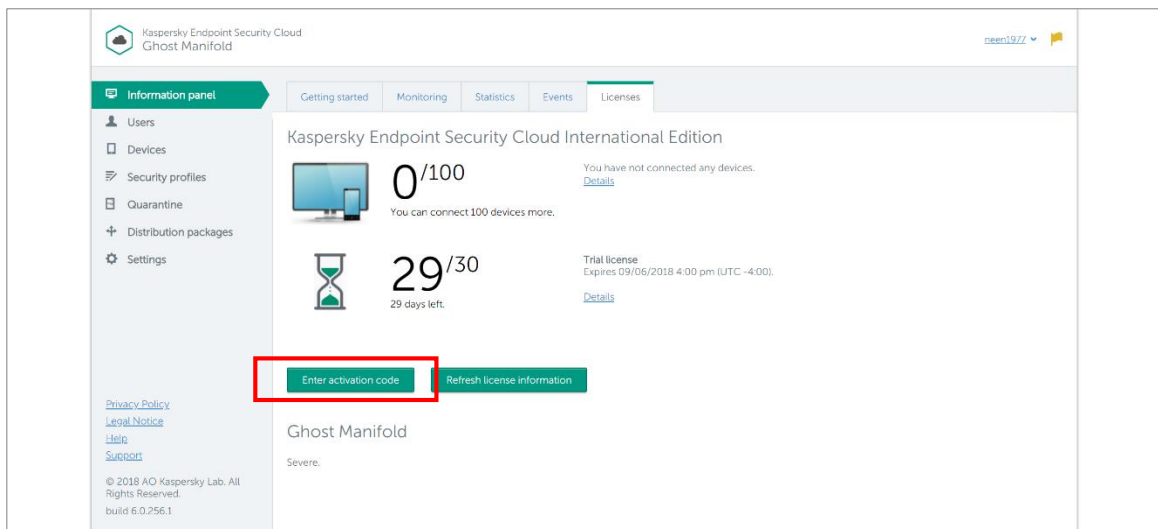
Kaspersky Endpoint Security Cloud
Ghost Manifold

neen1977

Information panel
Users
Devices
Security profiles
Quarantine
Distribution packages
Settings

Getting started | Monitoring | Statistics | Events | Licenses

Kaspersky Endpoint Security Cloud International Edition

0/100
You can connect 100 devices more.

You have not connected any devices.
Details

29/30
29 days left.

Trial license
Expires 09/06/2018 4:00 pm (UTC -4:00).

Details

Enter activation code
Refresh license information

Ghost Manifold

Severe.

Privacy Policy
Legal Notice
Help
Support

© 2018 AO Kaspersky Lab. All Rights Reserved.
build 6.0.256.1